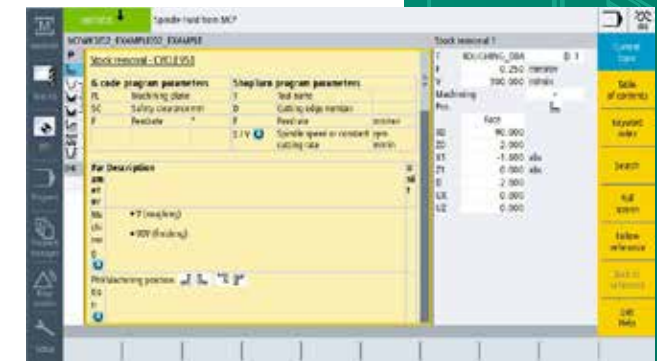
Spindle hold from MCP

MCWP3052_EXAMPLE3052_EXAMPLE

Stock removal - CYCLE 952

| G code program parameters | | ShopTurn program parameters | |
|---|---|---|---|
| PL | Machining plane | T | Tool name |
| SC | Safety clearance mm | D | Cutting edge number |
| F | Feedrate | F | Feedrate mm/rev |
| | | S / V | Spindle speed or constant cutting rate rpm m/min |

Par Description
am
et
er
Ma
chi
nin
g
• ∇ (roughing)
• ∇∇∇ (finishing)
Pos
Machining position
itio
n

Stock removal 1
T ROUGHING_D8A D 1
F 0.250 mm/rev
V 200.000 m/min
Machining ∇
Pos.
Face
XO 90.000
ZO 2.000
X1 -1.000 abs
Z1 0.000 abs
D 2.000
UX 0.000
UZ 0.000

Context Exec
Table of contents
Keyword index
Search
Full screen
Follow reference
Back to reference
Exit Help